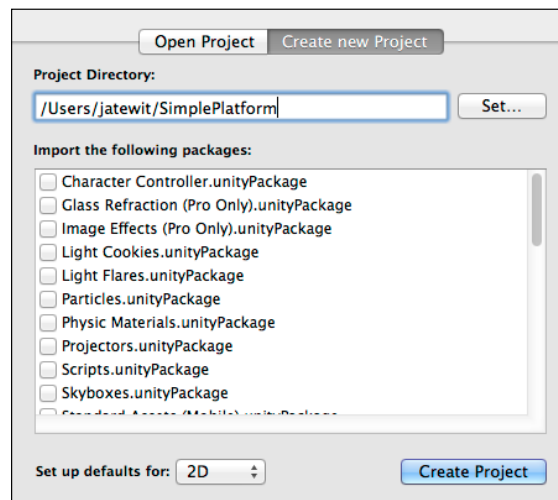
Open Project | Create new Project

Project Directory:

/Users/jatewit/SimplePlatform

Set...

Import the following packages:

Character Controller.unityPackage
Glass Refraction (Pro Only).unityPackage
Image Effects (Pro Only).unityPackage
Light Cookies.unityPackage
Light Flares.unityPackage
Particles.unityPackage
Physic Materials.unityPackage
Projectors.unityPackage
Scripts.unityPackage
Skyboxes.unityPackage
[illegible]

Set up defaults for: 2D

Create Project